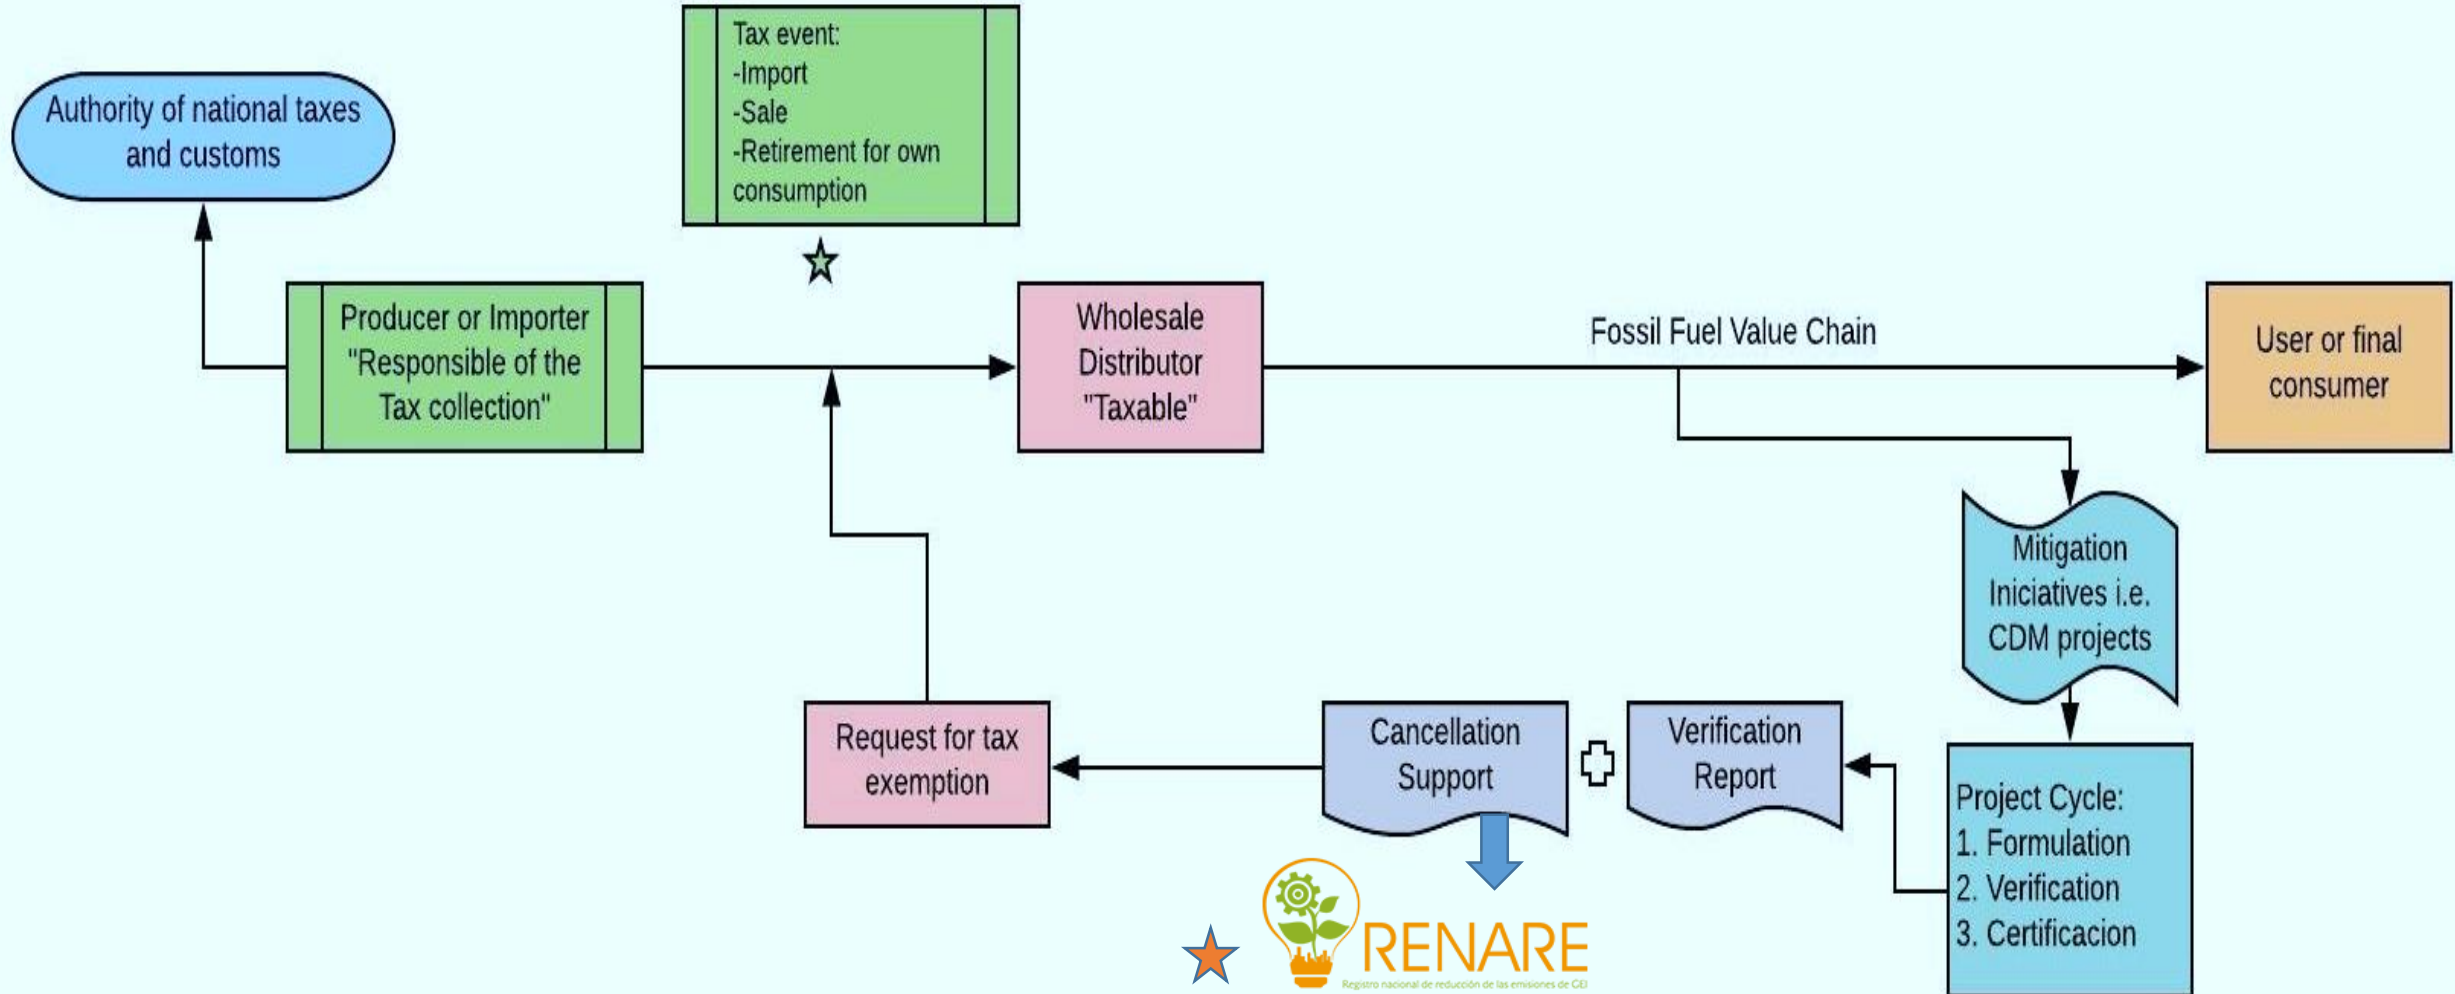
Authority of national taxes and customs

Tax event:
-Import
-Sale
-Retirement for own consumption

Producer or Importer "Responsible of the Tax collection"

Wholesale Distributor "Taxable"

Fossil Fuel Value Chain

User or final consumer

Mitigation Iniciatives i.e. CDM projects

Project Cycle:
1. Formulation
2. Verification
3. Certificacion

Verification Report

Cancellation Support

Request for tax exemption

RENARE
Registro nacional de reducción de las emisiones de GEI